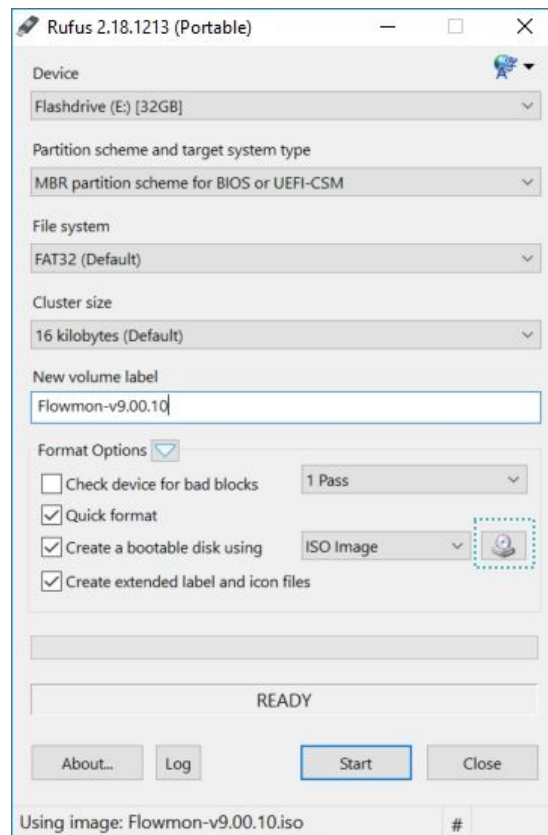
Rufus 2.18.1213 (Portable)

Device

Flashdrive (E:) [32GB]

Partition scheme and target system type

MBR partition scheme for BIOS or UEFI-CSM

File system

FAT32 (Default)

Cluster size

16 kilobytes (Default)

New volume label

Flowmon-v9.00.10

Format Options

Check device for bad blocks

1 Pass

Quick format

Create a bootable disk using

ISO Image

Create extended label and icon files

READY

About...

Log

Start

Close

Using image: Flowmon-v9.00.10.iso

#